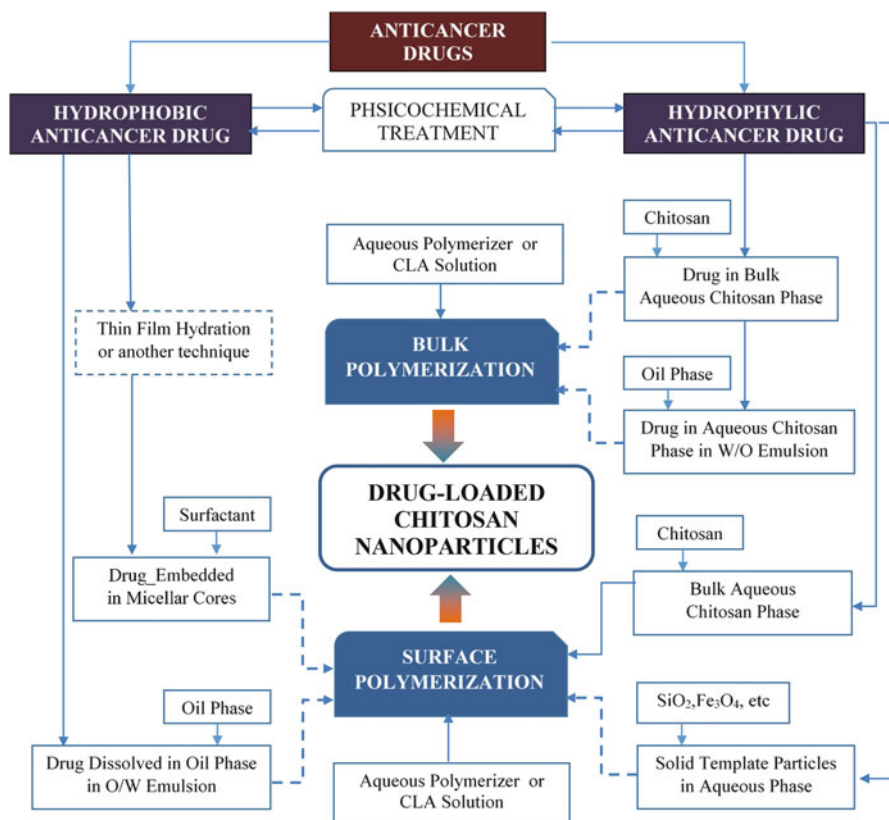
ANTICANCER DRUGS

HYDROPHOBIC ANTICANCER DRUG

PHSICOCHEMICAL TREATMENT

HYDROPHYLIC ANTICANCER DRUG

Chitosan

Aqueous Polymerizer or CLA Solution

Drug in Bulk Aqueous Chitosan Phase

Thin Film Hydration or another technique

BULK POLYMERIZATION

Oil Phase

Drug in Aqueous Chitosan Phase in W/O Emulsion

DRUG-LOADED CHITOSAN NANOPARTICLES

Surfactant

Chitosan

Drug_Embedded in Micellar Cores

Bulk Aqueous Chitosan Phase

SURFACE POLYMERIZATION

Oil Phase

$SiO_2$,$Fe_3O_4$, etc

Drug Dissolved in Oil Phase in O/W Emulsion

Solid Template Particles in Aqueous Phase

Aqueous Polymerizer or CLA Solution